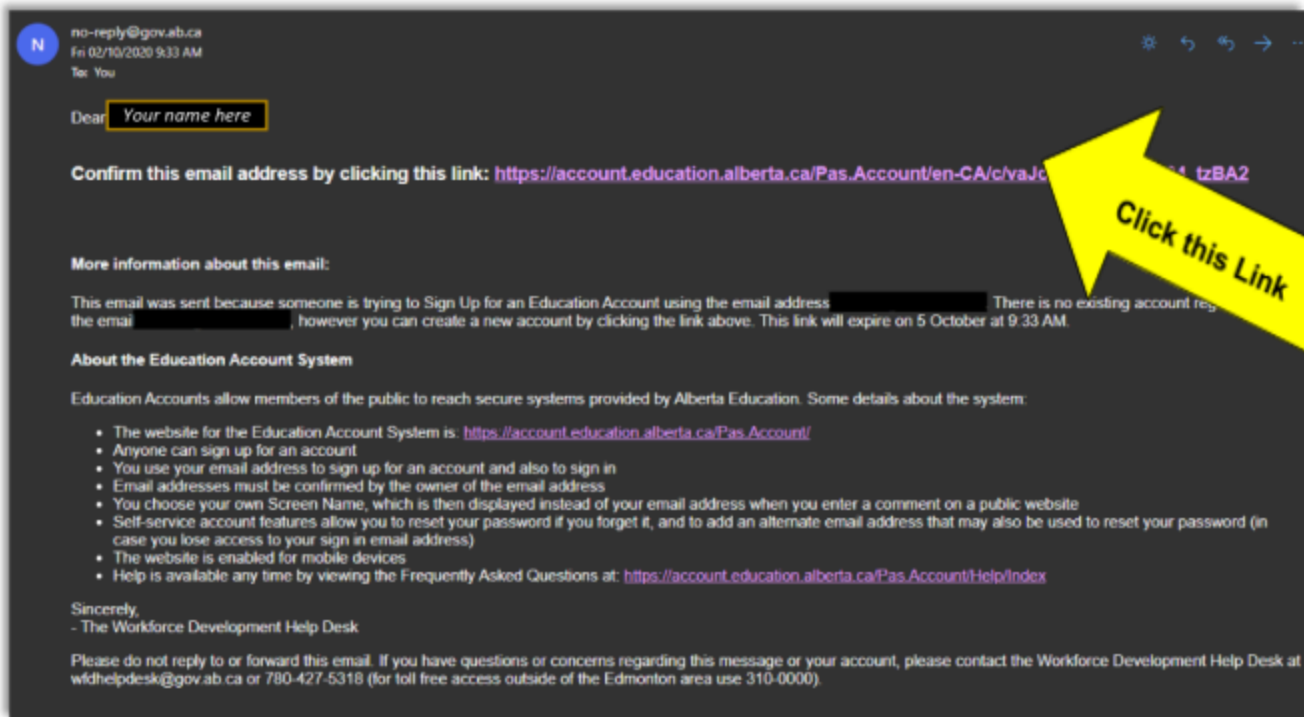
N

no-reply@gov.ab.ca
Fri 02/10/2020 9:33 AM
To: You

Dear Your name here

Confirm this email address by clicking this link: https://account.education.alberta.ca/Pas.Account/en-CA/c/vaJ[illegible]_tzBA2

Click this Link

More information about this email:

This email was sent because someone is trying to Sign Up for an Education Account using the email address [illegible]. There is no existing account reg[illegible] the email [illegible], however you can create a new account by clicking the link above. This link will expire on 5 October at 9:33 AM.

About the Education Account System

Education Accounts allow members of the public to reach secure systems provided by Alberta Education. Some details about the system:

- The website for the Education Account System is: https://account.education.alberta.ca/Pas.Account/
- Anyone can sign up for an account
- You use your email address to sign up for an account and also to sign in
- Email addresses must be confirmed by the owner of the email address
- You choose your own Screen Name, which is then displayed instead of your email address when you enter a comment on a public website
- Self-service account features allow you to reset your password if you forget it, and to add an alternate email address that may also be used to reset your password (in case you lose access to your sign in email address)
- The website is enabled for mobile devices
- Help is available any time by viewing the Frequently Asked Questions at: https://account.education.alberta.ca/Pas.Account/Help/Index

Sincerely,
- The Workforce Development Help Desk

Please do not reply to or forward this email. If you have questions or concerns regarding this message or your account, please contact the Workforce Development Help Desk at wfdhelpdesk@gov.ab.ca or 780-427-5318 (for toll free access outside of the Edmonton area use 310-0000).